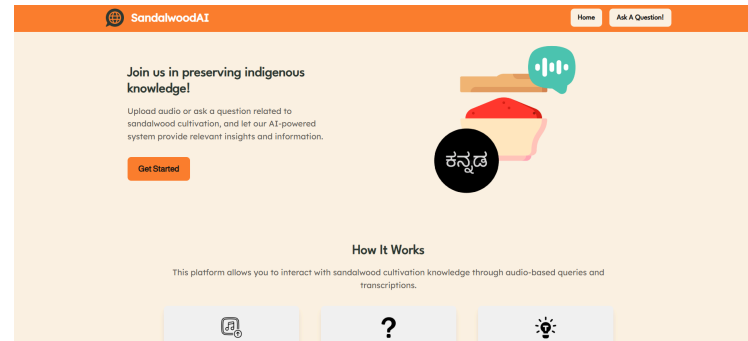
SandalwoodAI

Home

Ask A Question!

Join us in preserving indigenous knowledge!

Upload audio or ask a question related to sandalwood cultivation, and let our AI-powered system provide relevant insights and information.

Get Started

ಕನ್ನಡ

How It Works

This platform allows you to interact with sandalwood cultivation knowledge through audio-based queries and transcriptions.

?